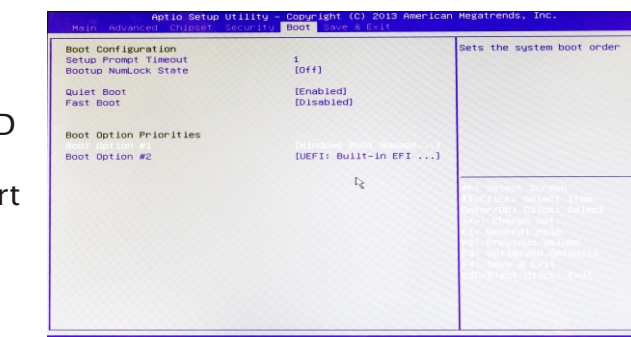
D

rt

Aptio Setup Utility – Copyright (C) 2013 American Megatrends, Inc.
Main Advanced Chipset Security Boot Save & Exit

Boot Configuration
Setup Prompt Timeout 1
Bootup NumLock State [Off]

Quiet Boot [Enabled]
Fast Boot [Disabled]

Boot Option Priorities
Boot Option #1 [Windows Boot Manage...]
Boot Option #2 [UEFI: Built-in EFI ...]

Sets the system boot order

→←: Select Screen
↑↓/Click: Select Item
Enter/Dbl Click: Select
+/-: Change Opt.
F1: General Help
F2: Previous Values
F3: Optimized Defaults
F4: Save & Exit
ESC/Right Click: Exit